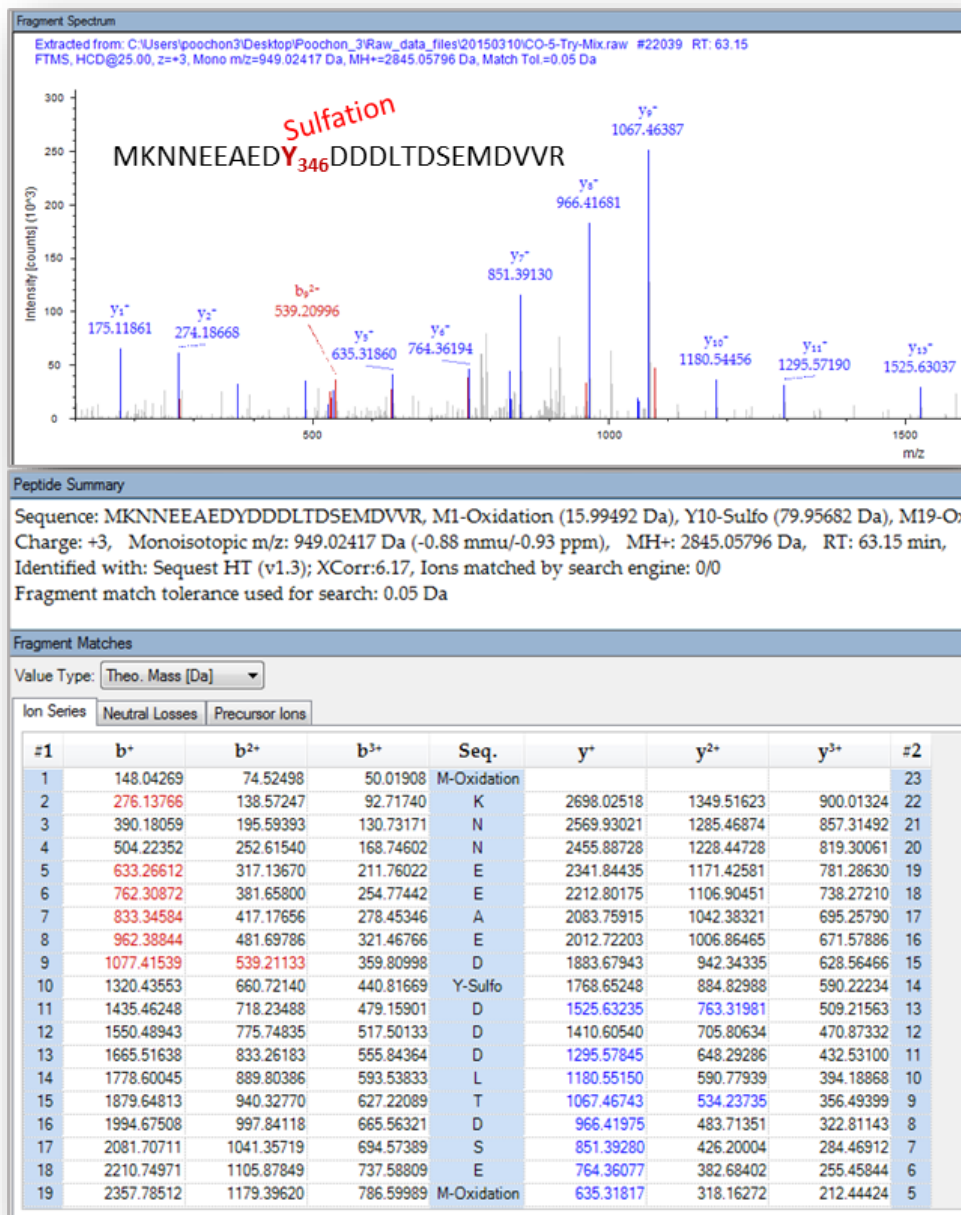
Fragment Spectrum

Extracted from: C:\Users\poochon3\Desktop\Poochon_3\Raw_data_files\20150310\CO-5-Try-Mix.raw #22039 RT: 63.15
FTMS, HCD@25.00, z=+3, Mono m/z=949.02417 Da, MH+=2845.05796 Da, Match Tol.=0.05 Da

Sulfation

MKNNEEAEDY$_{346}$DDDLTDSEMDVVR

Intensity [counts] (10^3)

300
250
200
150
100
50
0

$y_1^+$ 175.11861
$y_2^+$ 274.18668
$b_9^{2+}$ 539.20996
$y_5^+$ 635.31860
$y_6^+$ 764.36194
$y_7^+$ 851.39130
$y_8^+$ 966.41681
$y_9^+$ 1067.46387
$y_{10}^+$ 1180.54456
$y_{11}^+$ 1295.57190
$y_{13}^+$ 1525.63037

500
1000
1500
m/z

Peptide Summary

Sequence: MKNNEEAEDYDDDLTDSEMDVVR, M1-Oxidation (15.99492 Da), Y10-Sulfo (79.95682 Da), M19-Ox
Charge: +3, Monoisotopic m/z: 949.02417 Da (-0.88 mmu/-0.93 ppm), MH+: 2845.05796 Da, RT: 63.15 min,
Identified with: Sequest HT (v1.3); XCorr:6.17, Ions matched by search engine: 0/0
Fragment match tolerance used for search: 0.05 Da

Fragment Matches

Value Type: Theo. Mass [Da]

Ion Series | Neutral Losses | Precursor Ions

| #1 | b+ | b2+ | b3+ | Seq. | y+ | y2+ | y3+ | #2 |
|---|---|---|---|---|---|---|---|---|
| 1 | 148.04269 | 74.52498 | 50.01908 | M-Oxidation | | | | 23 |
| 2 | 276.13766 | 138.57247 | 92.71740 | K | 2698.02518 | 1349.51623 | 900.01324 | 22 |
| 3 | 390.18059 | 195.59393 | 130.73171 | N | 2569.93021 | 1285.46874 | 857.31492 | 21 |
| 4 | 504.22352 | 252.61540 | 168.74602 | N | 2455.88728 | 1228.44728 | 819.30061 | 20 |
| 5 | 633.26612 | 317.13670 | 211.76022 | E | 2341.84435 | 1171.42581 | 781.28630 | 19 |
| 6 | 762.30872 | 381.65800 | 254.77442 | E | 2212.80175 | 1106.90451 | 738.27210 | 18 |
| 7 | 833.34584 | 417.17656 | 278.45346 | A | 2083.75915 | 1042.38321 | 695.25790 | 17 |
| 8 | 962.38844 | 481.69786 | 321.46766 | E | 2012.72203 | 1006.86465 | 671.57886 | 16 |
| 9 | 1077.41539 | 539.21133 | 359.80998 | D | 1883.67943 | 942.34335 | 628.56466 | 15 |
| 10 | 1320.43553 | 660.72140 | 440.81669 | Y-Sulfo | 1768.65248 | 884.82988 | 590.22234 | 14 |
| 11 | 1435.46248 | 718.23488 | 479.15901 | D | 1525.63235 | 763.31981 | 509.21563 | 13 |
| 12 | 1550.48943 | 775.74835 | 517.50133 | D | 1410.60540 | 705.80634 | 470.87332 | 12 |
| 13 | 1665.51638 | 833.26183 | 555.84364 | D | 1295.57845 | 648.29286 | 432.53100 | 11 |
| 14 | 1778.60045 | 889.80386 | 593.53833 | L | 1180.55150 | 590.77939 | 394.18868 | 10 |
| 15 | 1879.64813 | 940.32770 | 627.22089 | T | 1067.46743 | 534.23735 | 356.49399 | 9 |
| 16 | 1994.67508 | 997.84118 | 665.56321 | D | 966.41975 | 483.71351 | 322.81143 | 8 |
| 17 | 2081.70711 | 1041.35719 | 694.57389 | S | 851.39280 | 426.20004 | 284.46912 | 7 |
| 18 | 2210.74971 | 1105.87849 | 737.58809 | E | 764.36077 | 382.68402 | 255.45844 | 6 |
| 19 | 2357.78512 | 1179.39620 | 786.59989 | M-Oxidation | 635.31817 | 318.16272 | 212.44424 | 5 |